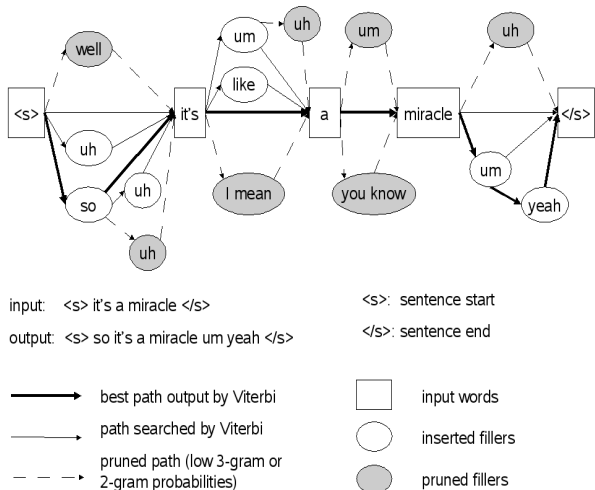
well

<s>

uh

so

uh

uh

it's

um

uh

like

I mean

a

um

you know

miracle

uh

um

yeah

</s>

input: <s> it's a miracle </s>

output: <s> so it's a miracle um yeah </s>

<s>: sentence start

</s>: sentence end

best path output by Viterbi

path searched by Viterbi

pruned path (low 3-gram or 2-gram probabilities)

input words

inserted fillers

pruned fillers